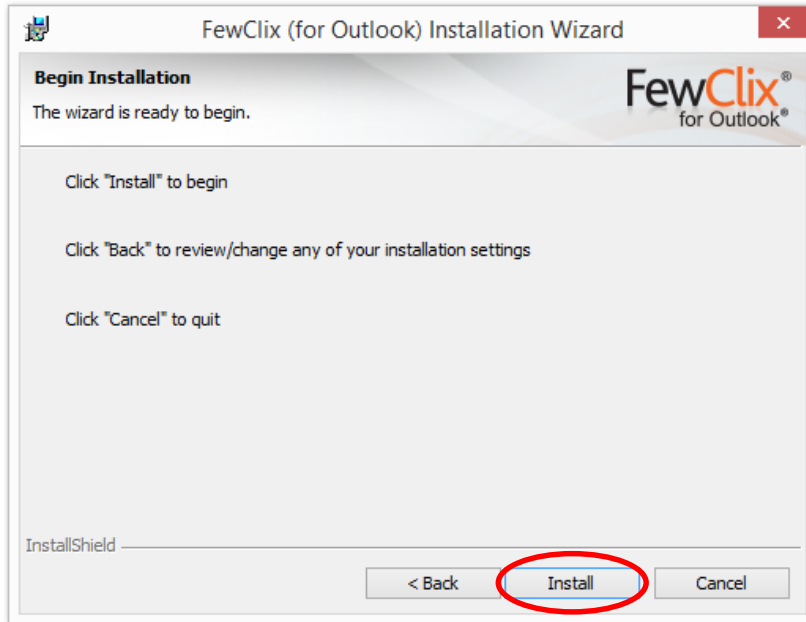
FewClix (for Outlook) Installation Wizard

Begin Installation

The wizard is ready to begin.

FewClix®
for Outlook®

Click "Install" to begin

Click "Back" to review/change any of your installation settings

Click "Cancel" to quit

InstallShield

< Back

Install

Cancel